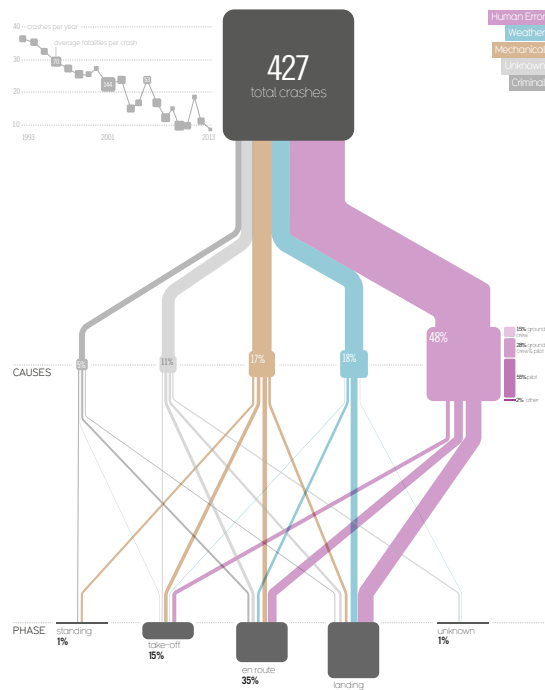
40 crashes per year
average fatalities per crash
30
20
10
1993
2001
2013

427
total crashes

Human Error
Weather
Mechanical
Unknown
Criminal

CAUSES
5%
11%
17%
18%
48%

15% ground crew
28% ground crew & pilot
55% pilot
2% other

PHASE
standing
1%
take-off
15%
en route
35%
landing
unknown
1%